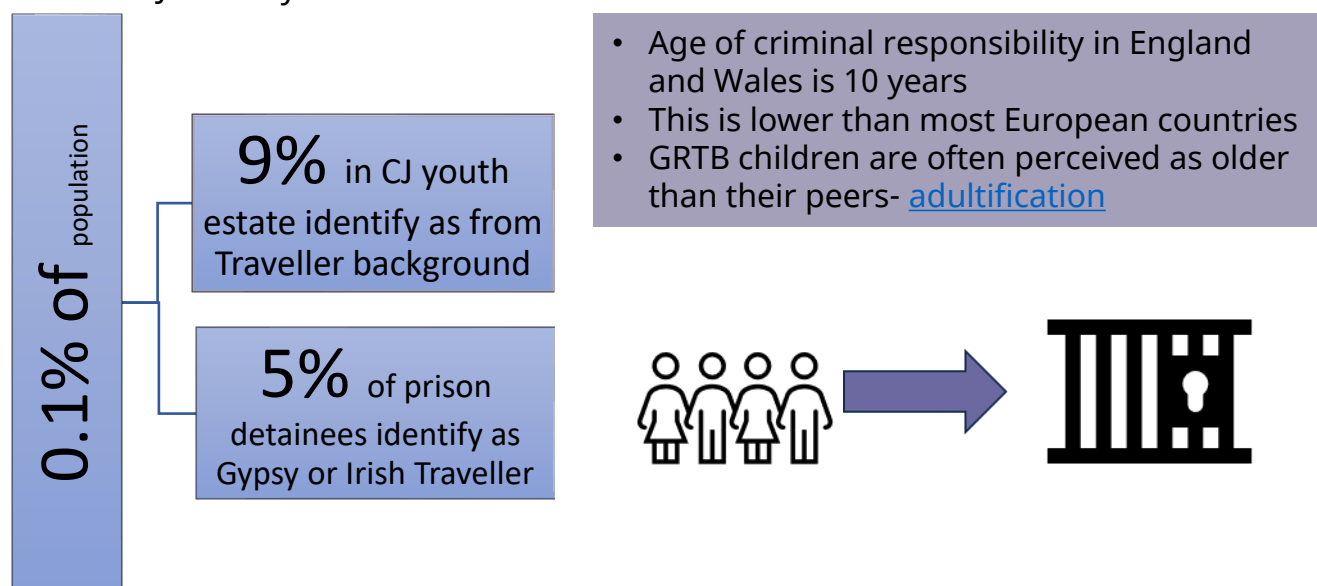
0.1% of population

9% in CJ youth estate identify as from Traveller background

5% of prison detainees identify as Gypsy or Irish Traveller

- Age of criminal responsibility in England and Wales is 10 years
- This is lower than most European countries
- GRTB children are often perceived as older than their peers- adultification